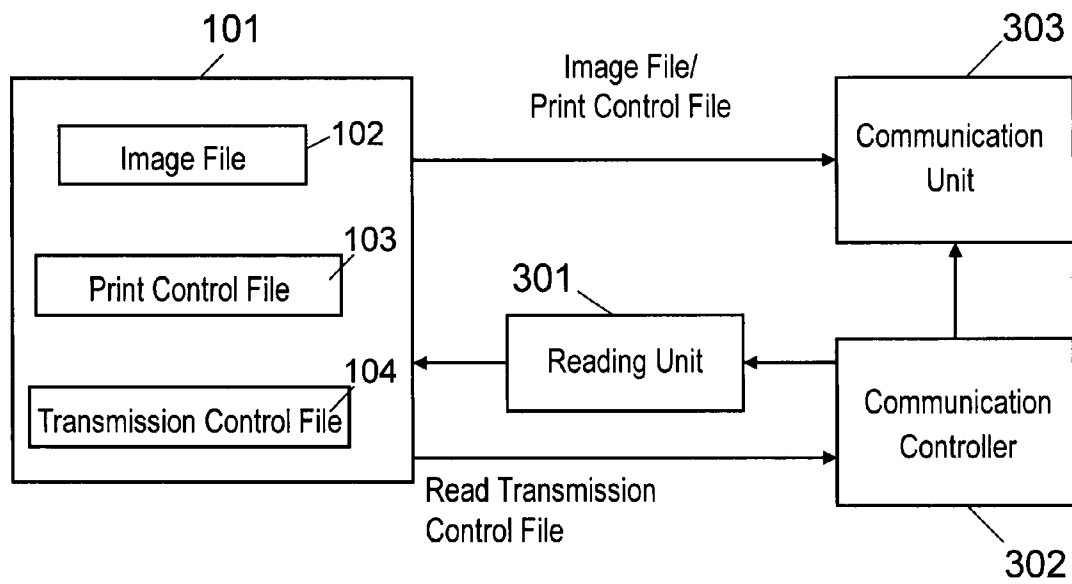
101

Image File 102

Print Control File 103

Transmission Control File 104

Image File/
Print Control File

303

Communication Unit

301

Reading Unit

Communication Controller

Read Transmission Control File

302